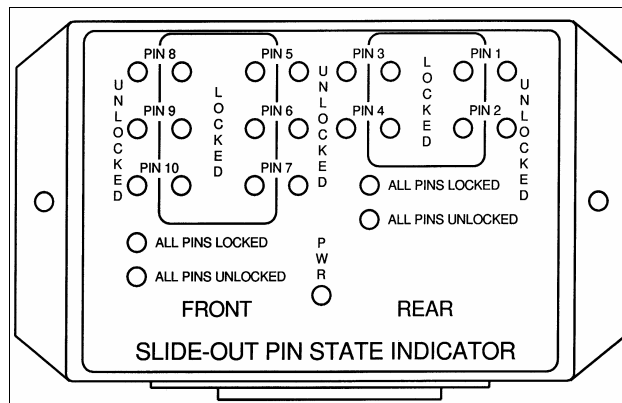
PIN 8
PIN 5
PIN 3
PIN 1
UNLOCKED
LOCKED
UNLOCKED
LOCKED
UNLOCKED
PIN 9
PIN 6
PIN 4
PIN 2
PIN 10
PIN 7
ALL PINS LOCKED
ALL PINS UNLOCKED
ALL PINS LOCKED
ALL PINS UNLOCKED
PWR
FRONT
REAR
SLIDE-OUT PIN STATE INDICATOR